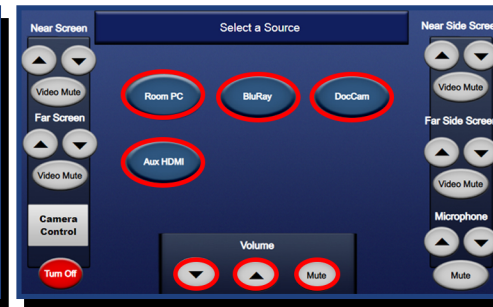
Near Screen

Video Mute

Far Screen

Video Mute

Camera Control

Turn Off

Select a Source

Room PC

BluRay

DocCam

Aux HDMI

Volume

Mute

Near Side Screen

Video Mute

Far Side Screen

Video Mute

Microphone

Mute